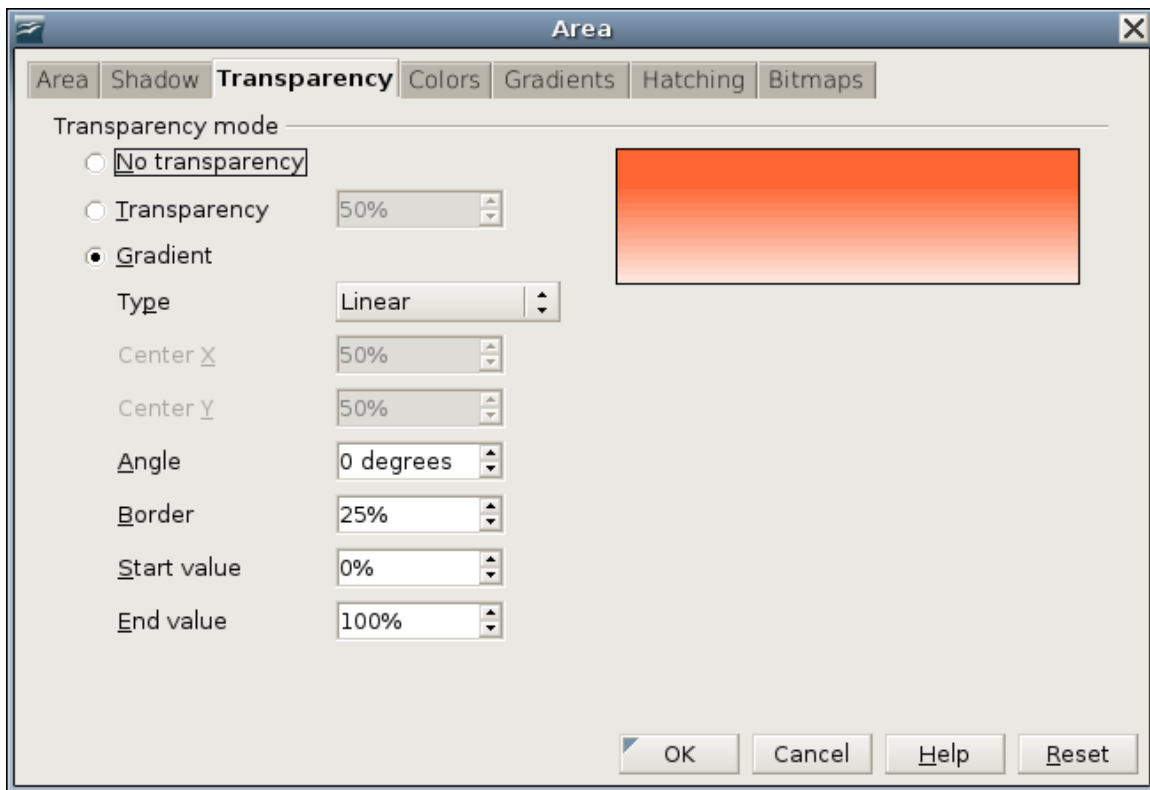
Area

Area | Shadow | Transparency | Colors | Gradients | Hatching | Bitmaps

Transparency mode

No transparency

Transparency 50%

Gradient

Type Linear

Center X 50%

Center Y 50%

Angle 0 degrees

Border 25%

Start value 0%

End value 100%

OK Cancel Help Reset